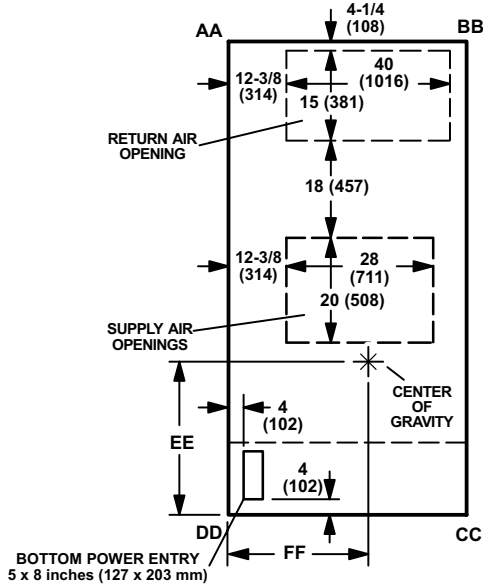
4-1/4
(108)

AA

BB

12-3/8
(314)

40
(1016)

15 (381)

RETURN AIR
OPENING

18 (457)

12-3/8
(314)

28
(711)

20 (508)

SUPPLY AIR
OPENINGS

CENTER
OF
GRAVITY

4
(102)

EE

4
(102)

DD

CC

FF

BOTTOM POWER ENTRY
5 x 8 inches (127 x 203 mm)